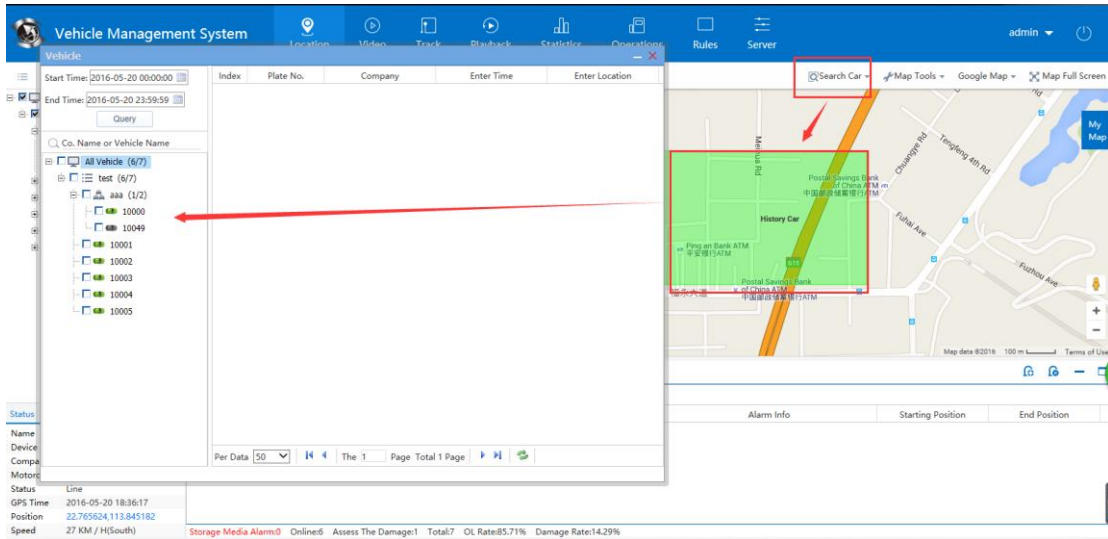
Vehicle Management System
Location Video Track Playback Statistics Operations Rules Server
admin

Vehicle
Start Time: 2016-05-20 00:00:00
End Time: 2016-05-20 23:59:59
Query
Co. Name or Vehicle Name
All Vehicle (6/7)
test (6/7)
aaa (1/2)
10000
10049
10001
10002
10003
10004
10005

| Index | Plate No. | Company | Enter Time | Enter Location |
|---|---|---|---|---|

Per Data 50 The 1 Page Total 1 Page

Search Car Map Tools Google Map Map Full Screen
My Map
Menua Rd
Chuangye Rd
Tengfeng 4th Rd
Postal Savings Bank of China ATM
中国邮政储蓄银行ATM
History Car
Fuhai Ave
Ping an Bank ATM
平安银行ATM
Postal Savings Bank of China ATM
中国邮政储蓄银行ATM
Fuzhou Ave
Map data ©2016 100 m Terms of Use

Alarm Info Starting Position End Position

Status
Name
Device
Compa
Motor
Status Line
GPS Time 2016-05-20 18:36:17
Position 22.765624,113.845182
Speed 27 KM / H(South)

Storage Media Alarm:0 Online:6 Assess The Damage:1 Total:7 OL Rate:85.71% Damage Rate:14.29%